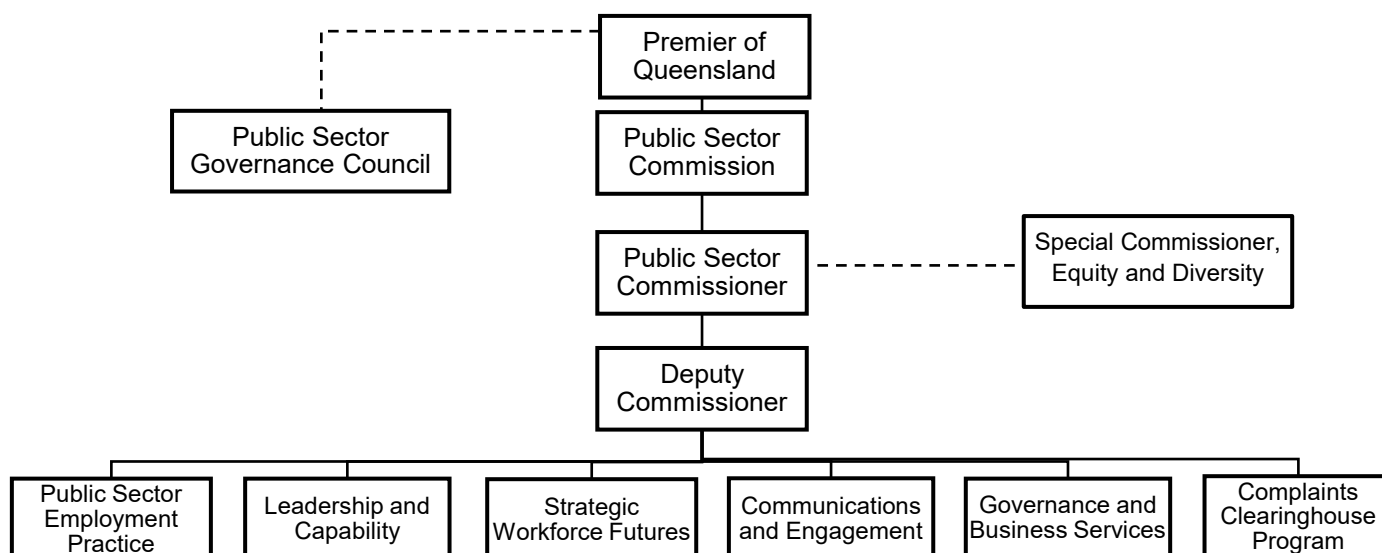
Premier of Queensland

Public Sector Governance Council

Public Sector Commission

Public Sector Commissioner

Special Commissioner, Equity and Diversity

Deputy Commissioner

Public Sector Employment Practice

Leadership and Capability

Strategic Workforce Futures

Communications and Engagement

Governance and Business Services

Complaints Clearinghouse Program